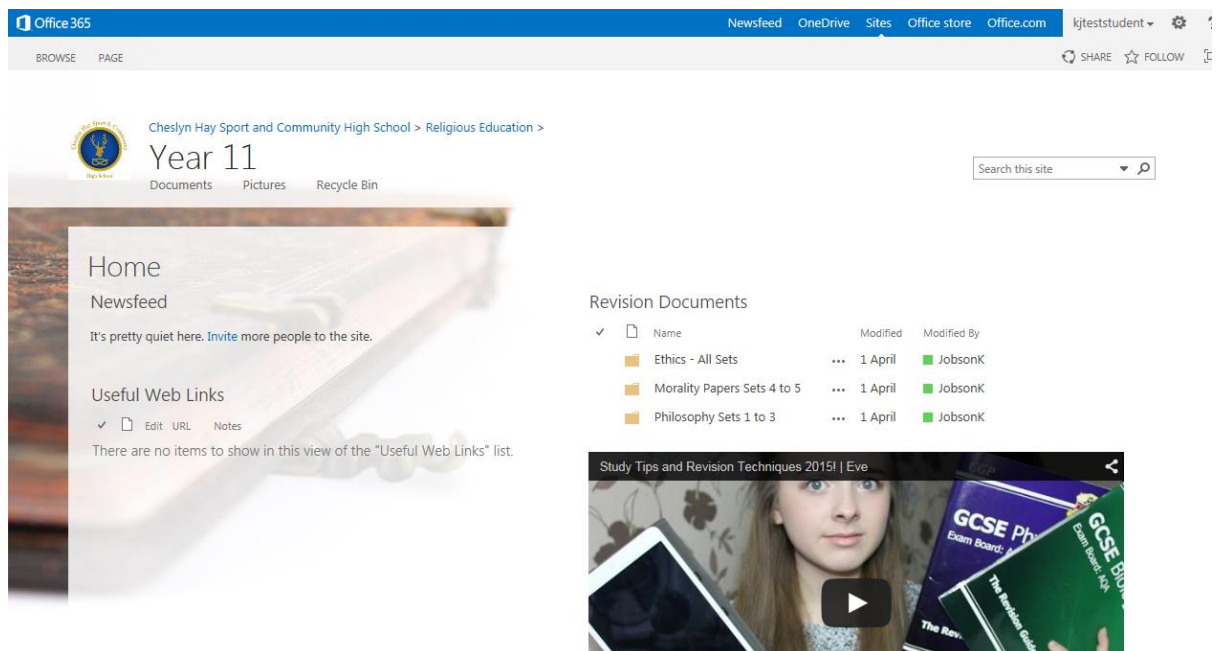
Office 365 Newsfeed OneDrive Sites Office store Office.com kjteststudent

BROWSE PAGE

SHARE FOLLOW

Cheslyn Hay Sport and Community High School > Religious Education >

Year 11

Documents Pictures Recycle Bin

Search this site

Home

Newsfeed

It's pretty quiet here. Invite more people to the site.

Useful Web Links

Edit URL Notes

There are no items to show in this view of the "Useful Web Links" list.

Revision Documents

| | Name | | Modified | Modified By |
|---|---|---|---|---|
| | Ethics - All Sets | ... | 1 April | JobsonK |
| | Morality Papers Sets 4 to 5 | ... | 1 April | JobsonK |
| | Philosophy Sets 1 to 3 | ... | 1 April | JobsonK |

Study Tips and Revision Techniques 2015! | Eve

GCSE Ph Exam Board:

GCSE Biol Exam Board: AQA The Revision Guide

The Rev